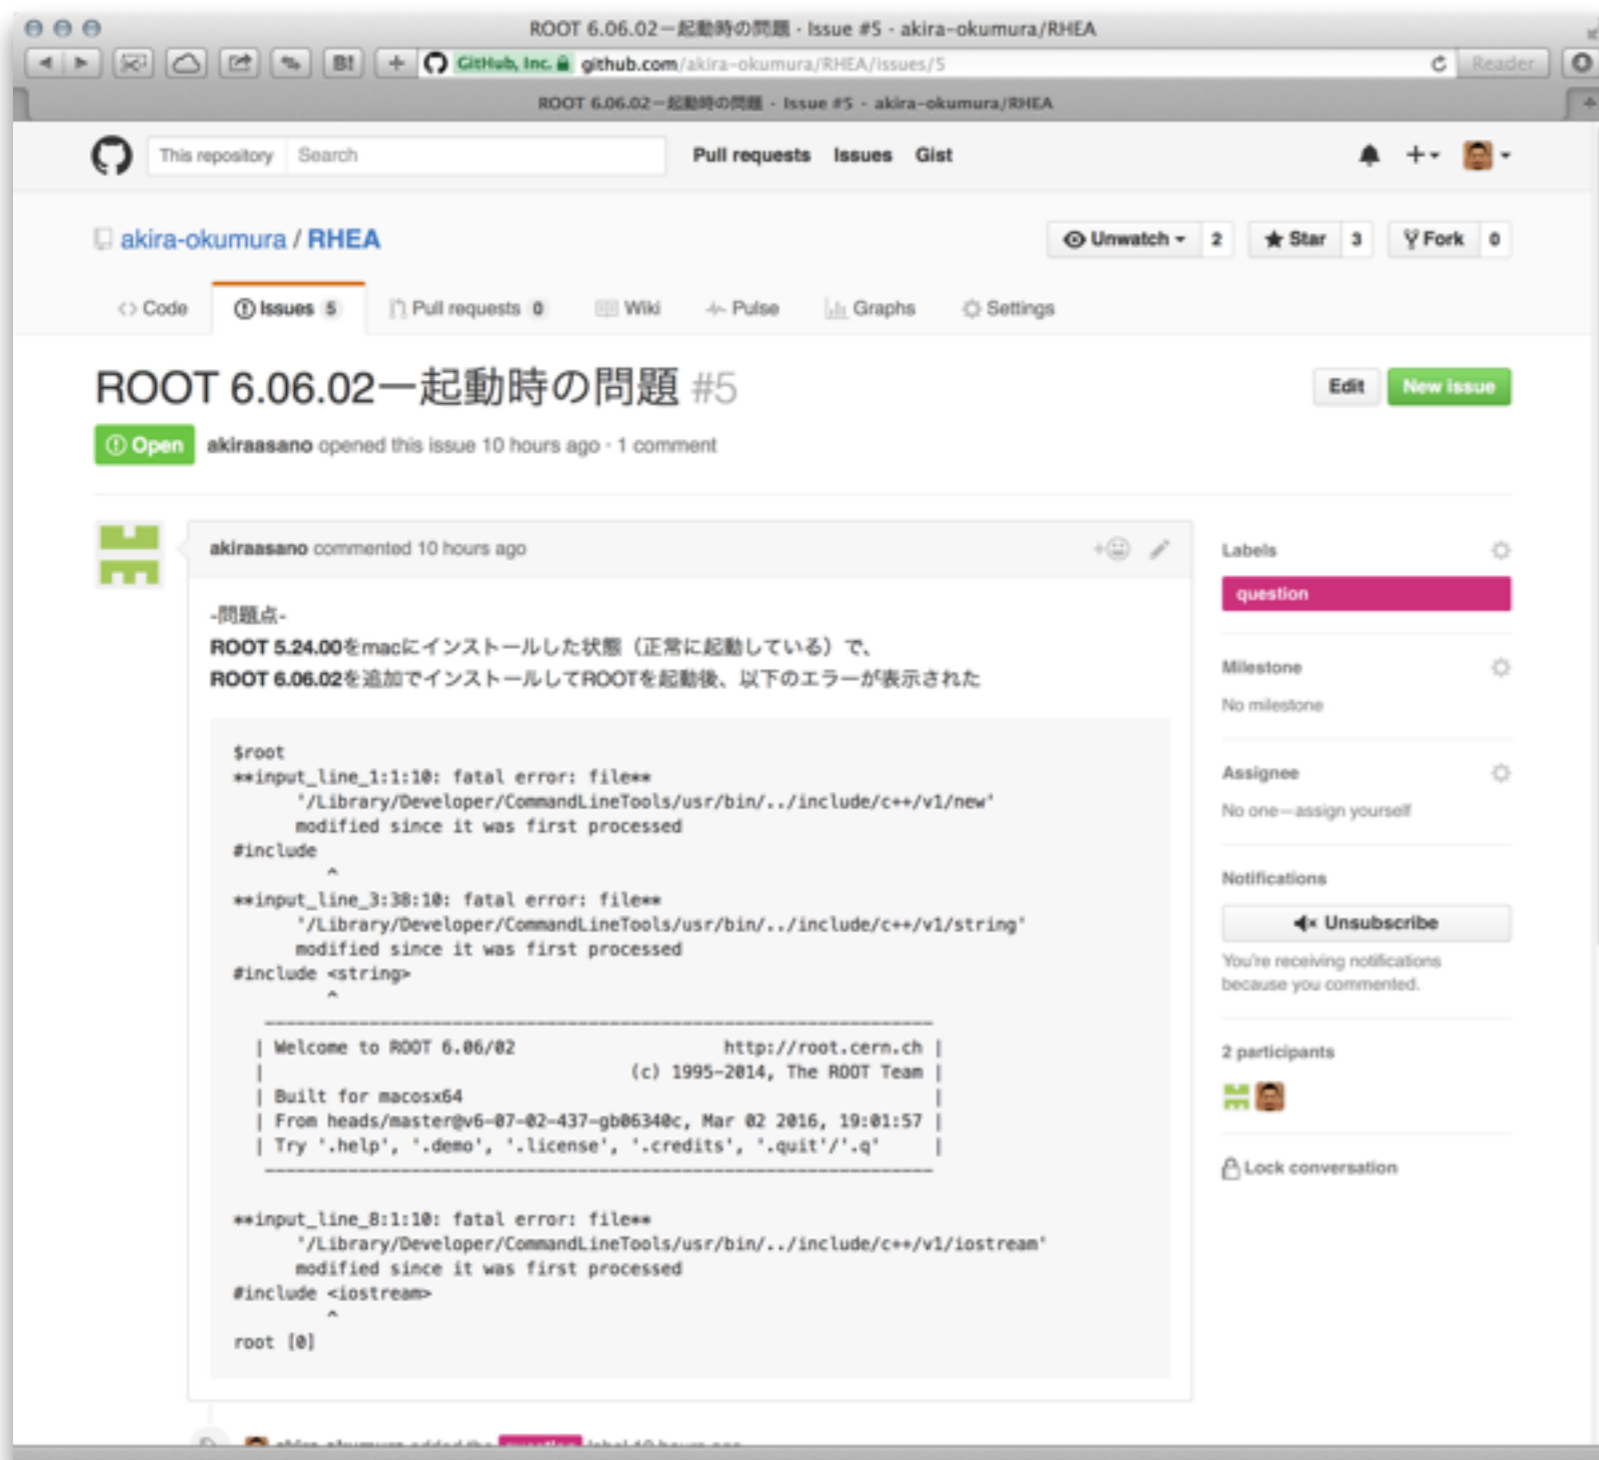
ROOT 6.06.02ー起動時の問題 · Issue #5 · akira-okumura/RHEA

GitHub, Inc. github.com/akira-okumura/RHEA/issues/5

Reader

ROOT 6.06.02ー起動時の問題 · Issue #5 · akira-okumura/RHEA

This repository Search

Pull requests Issues Gist

akira-okumura / RHEA

Unwatch 2 Star 3 Fork 0

Code Issues 5 Pull requests 0 Wiki Pulse Graphs Settings

ROOT 6.06.02ー起動時の問題 #5

Edit New issue

Open akiraasano opened this issue 10 hours ago · 1 comment

akiraasano commented 10 hours ago

-問題点-
ROOT 5.24.00をmacにインストールした状態（正常に起動している）で、
ROOT 6.06.02を追加でインストールしてROOTを起動後、以下のエラーが表示された

```
$root
**input_line_1:1:10: fatal error: file**
      '/Library/Developer/CommandLineTools/usr/bin/../include/c++/v1/new'
      modified since it was first processed
#include
         ^
**input_line_3:38:10: fatal error: file**
      '/Library/Developer/CommandLineTools/usr/bin/../include/c++/v1/string'
      modified since it was first processed
#include <string>
         ^
  ------------------------------------------------------------
 | Welcome to ROOT 6.06/02                http://root.cern.ch |
 |                               (c) 1995-2014, The ROOT Team |
 | Built for macosx64                                         |
 | From heads/master@v6-07-02-437-gb06340c, Mar 02 2016, 19:01:57 |
 | Try '.help', '.demo', '.license', '.credits', '.quit'/'.q'  |
  ------------------------------------------------------------

**input_line_8:1:10: fatal error: file**
      '/Library/Developer/CommandLineTools/usr/bin/../include/c++/v1/iostream'
      modified since it was first processed
#include <iostream>
         ^
root [0]
```

Labels
question

Milestone
No milestone

Assignee
No one—assign yourself

Notifications
Unsubscribe
You're receiving notifications because you commented.

2 participants

Lock conversation

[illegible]